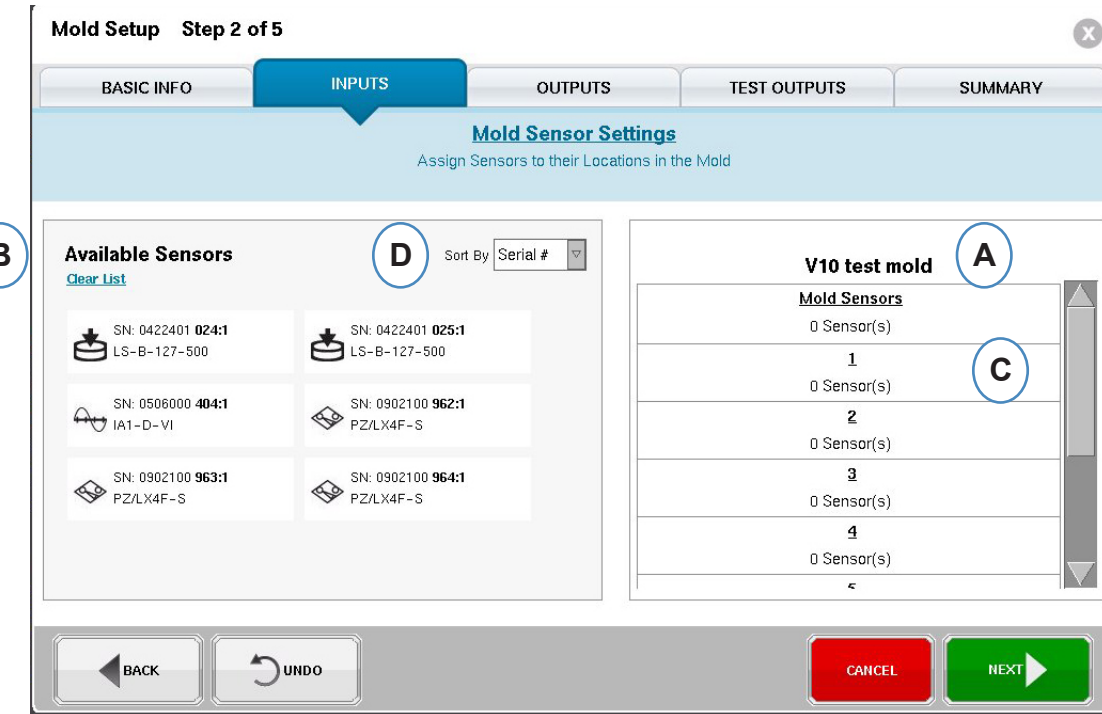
Mold Setup Step 2 of 5

BASIC INFO
INPUTS
OUTPUTS
TEST OUTPUTS
SUMMARY

Mold Sensor Settings
Assign Sensors to their Locations in the Mold

B

Available Sensors
Clear List

D

Sort By Serial #

SN: 0422401 024:1
LS-B-127-500

SN: 0422401 025:1
LS-B-127-500

SN: 0506000 404:1
IA1-D-VI

SN: 0902100 962:1
PZ/LX4F-S

SN: 0902100 963:1
PZ/LX4F-S

SN: 0902100 964:1
PZ/LX4F-S

V10 test mold

A

Mold Sensors
0 Sensor(s)

1
0 Sensor(s)

C

2
0 Sensor(s)

3
0 Sensor(s)

4
0 Sensor(s)

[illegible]

BACK
UNDO
CANCEL
NEXT